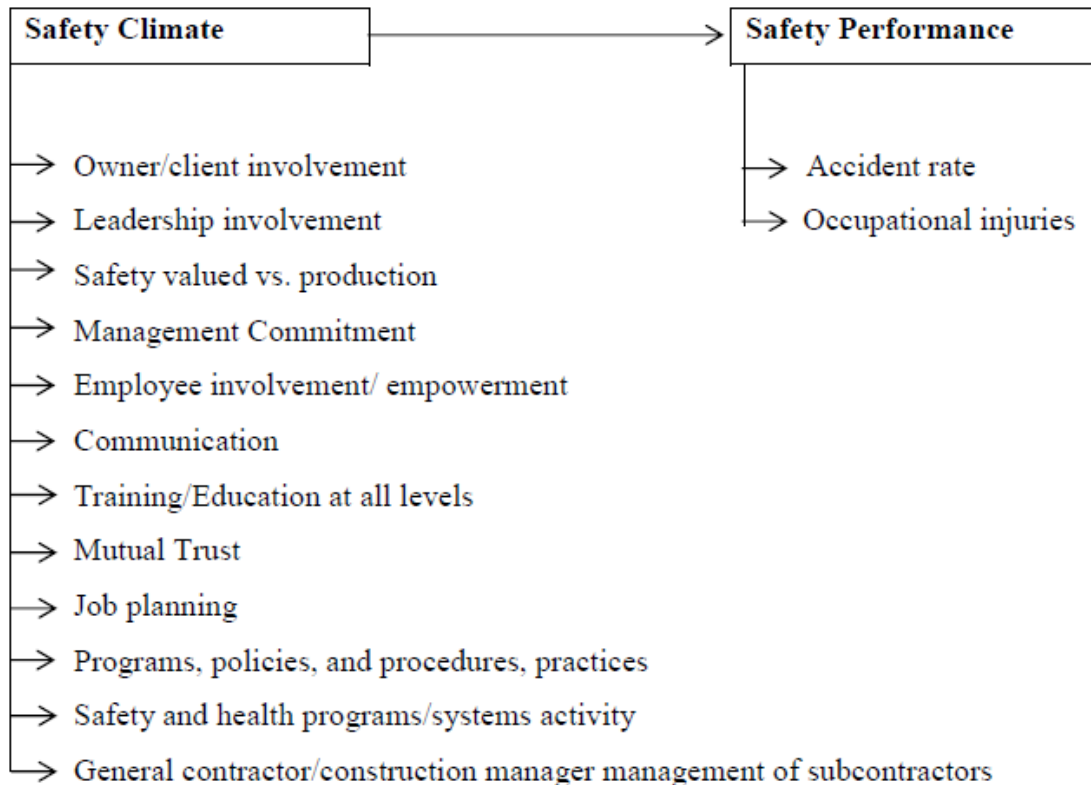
Safety Climate

Safety Performance

Owner/client involvement

Leadership involvement

Safety valued vs. production

Management Commitment

Employee involvement/ empowerment

Communication

Training/Education at all levels

Mutual Trust

Job planning

Programs, policies, and procedures, practices

Safety and health programs/systems activity

General contractor/construction manager management of subcontractors

Accident rate

Occupational injuries